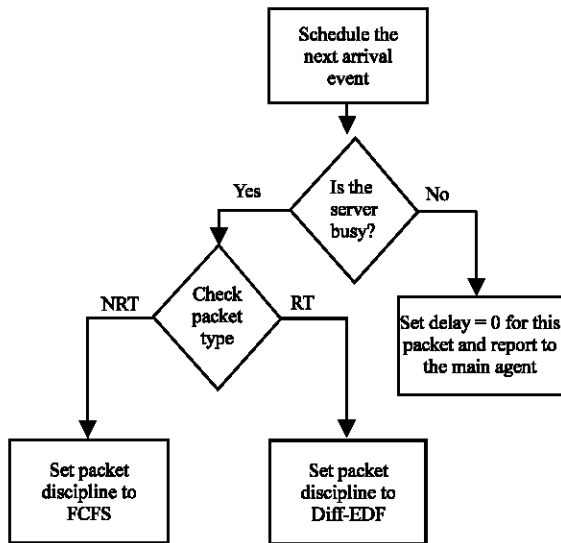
Schedule the next arrival event

Is the server busy?

Yes

No

Check packet type

NRT

RT

Set delay = 0 for this packet and report to the main agent

Set packet discipline to FCFS

Set packet discipline to Diff-EDF